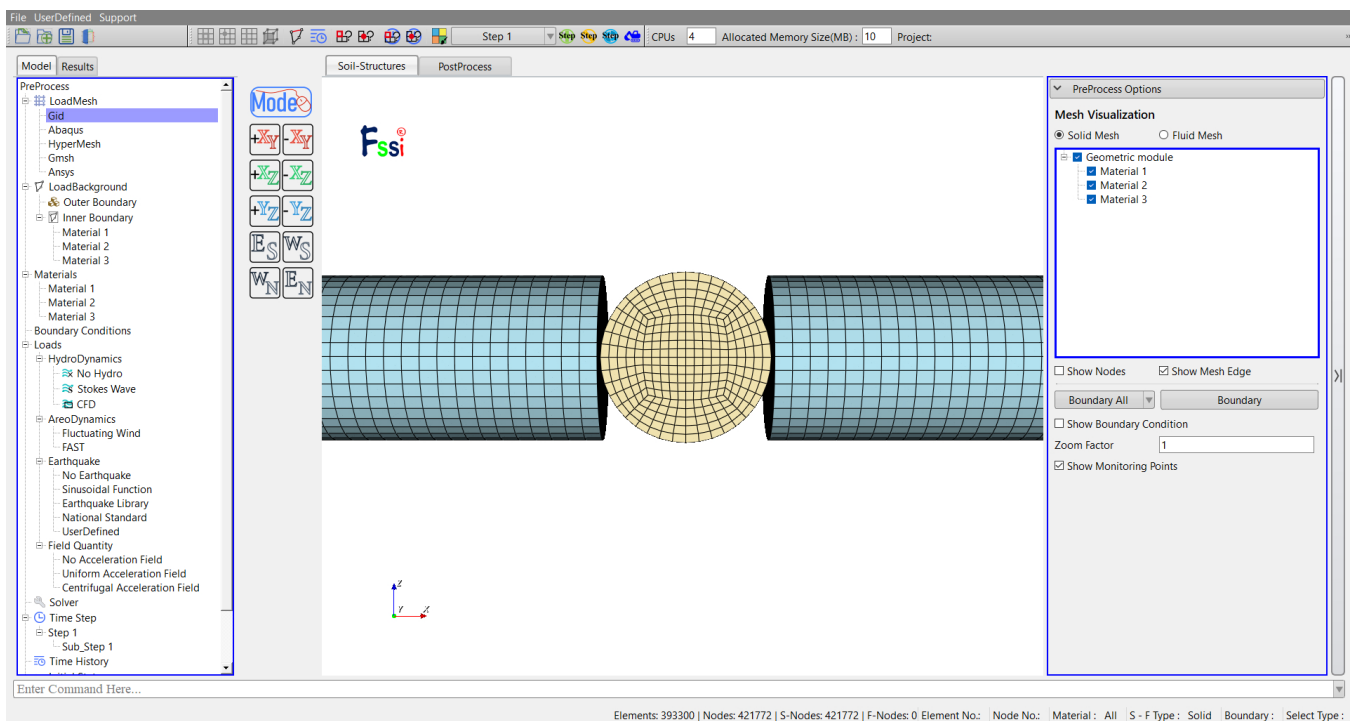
File UserDefined Support

Step 1

Step Step Step

CPUs 4 Allocated Memory Size(MB) : 10 Project:

Model Results

PreProcess
LoadMesh
Gid
Abaqus
HyperMesh
Gmsh
Ansys
LoadBackground
Outer Boundary
Inner Boundary
Material 1
Material 2
Material 3
Materials
Material 1
Material 2
Material 3
Boundary Conditions
Loads
HydroDynamics
No Hydro
Stokes Wave
CFD
AreoDynamics
Fluctuating Wind
FAST
Earthquake
No Earthquake
Sinusoidal Function
Earthquake Library
National Standard
UserDefined
Field Quantity
No Acceleration Field
Uniform Acceleration Field
Centrifugal Acceleration Field
Solver
Time Step
Step 1
Sub_Step 1
Time History

Model

+Xy -Xy
+Xz -Xz
+Yz -Yz
Es Ws
Wn En

Soil-Structures PostProcess

Fssi

z
y x

PreProcess Options

Mesh Visualization

Solid Mesh Fluid Mesh

Geometric module
Material 1
Material 2
Material 3

Show Nodes Show Mesh Edge

Boundary All Boundary

Show Boundary Condition

Zoom Factor 1

Show Monitoring Points

Enter Command Here...

Elements: 393300 | Nodes: 421772 | S-Nodes: 421772 | F-Nodes: 0 Element No.: Node No.: Material : All S - F Type : Solid Boundary : Select Type :